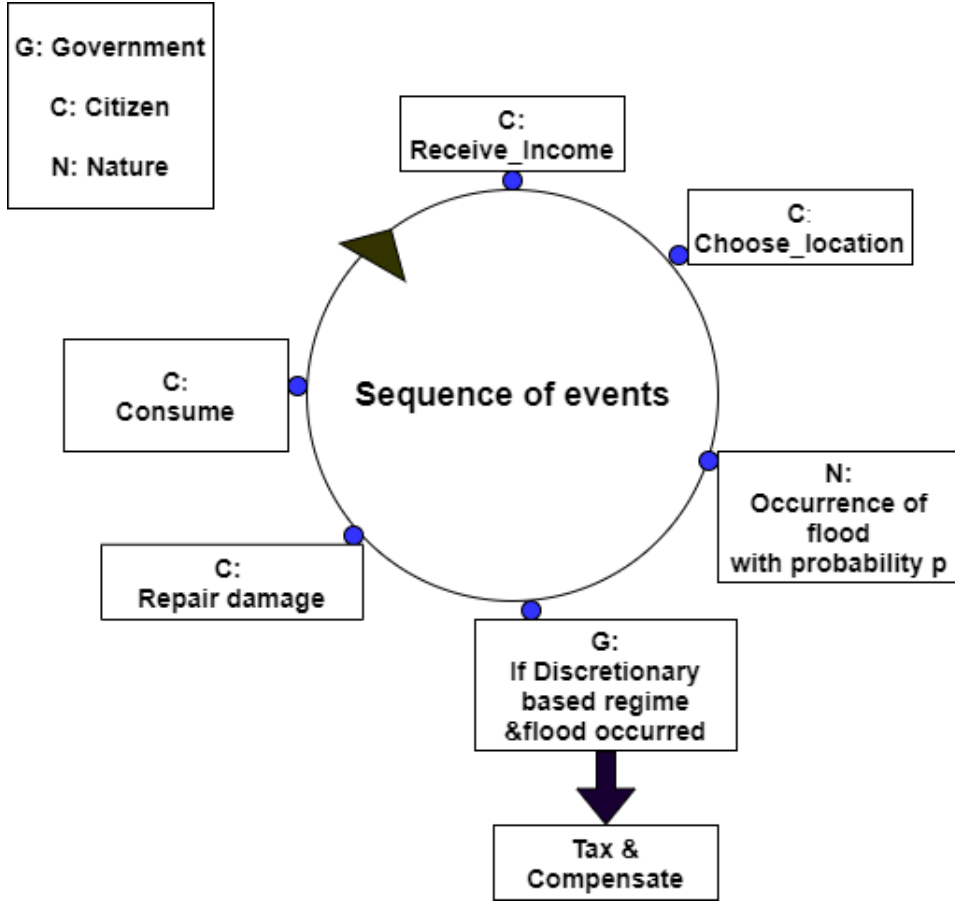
G: Government

C: Citizen

N: Nature

C:
Receive_Income

C:
Choose_location

Sequence of events

C:
Consume

N:
Occurrence of flood
with probability p

C:
Repair damage

G:
If Discretionary based regime &flood occurred

Tax &
Compensate